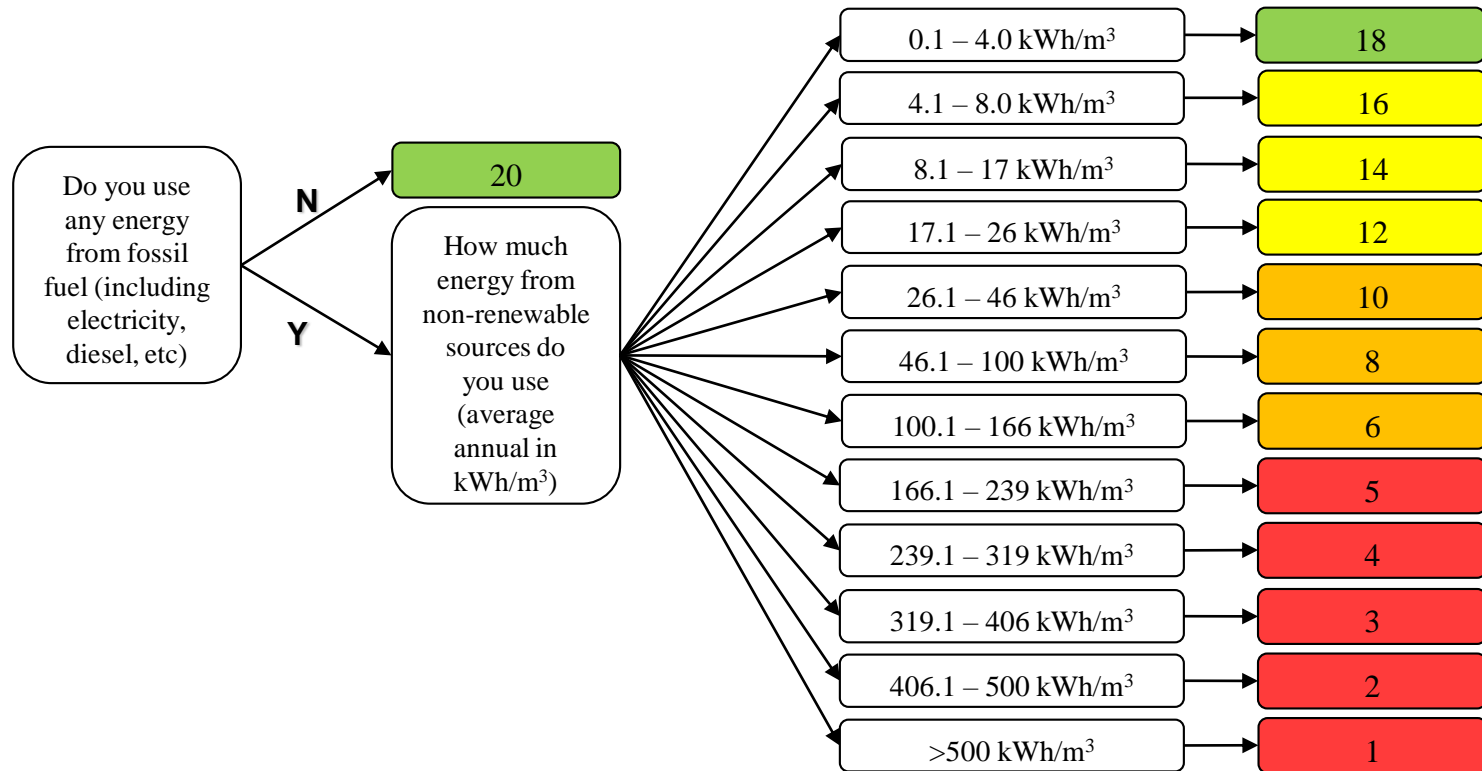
Do you use any energy from fossil fuel (including electricity, diesel, etc)

N

20

Y

How much energy from non-renewable sources do you use (average annual in kWh/m$^3$)

0.1 – 4.0 kWh/m$^3$ → 18

4.1 – 8.0 kWh/m$^3$ → 16

8.1 – 17 kWh/m$^3$ → 14

17.1 – 26 kWh/m$^3$ → 12

26.1 – 46 kWh/m$^3$ → 10

46.1 – 100 kWh/m$^3$ → 8

100.1 – 166 kWh/m$^3$ → 6

166.1 – 239 kWh/m$^3$ → 5

239.1 – 319 kWh/m$^3$ → 4

319.1 – 406 kWh/m$^3$ → 3

406.1 – 500 kWh/m$^3$ → 2

>500 kWh/m$^3$ → 1